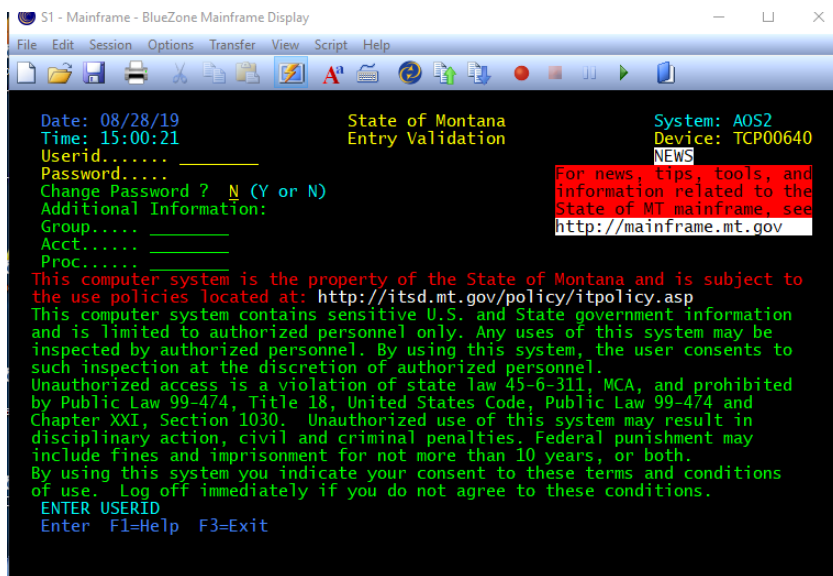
S1 - Mainframe - BlueZone Mainframe Display

File Edit Session Options Transfer View Script Help

Date: 08/28/19 State of Montana System: AOS2
Time: 15:00:21 Entry Validation Device: TCP00640
Userid....... ________
Password.....
Change Password ? N (Y or N)
Additional Information:
Group..... ________
Acct...... ________
Proc...... ________

NEWS
For news, tips, tools, and information related to the State of MT mainframe, see http://mainframe.mt.gov

This computer system is the property of the State of Montana and is subject to the use policies located at: http://itsd.mt.gov/policy/itpolicy.asp
This computer system contains sensitive U.S. and State government information and is limited to authorized personnel only. Any uses of this system may be inspected by authorized personnel. By using this system, the user consents to such inspection at the discretion of authorized personnel.
Unauthorized access is a violation of state law 45-6-311, MCA, and prohibited by Public Law 99-474, Title 18, United States Code, Public Law 99-474 and Chapter XXI, Section 1030. Unauthorized use of this system may result in disciplinary action, civil and criminal penalties. Federal punishment may include fines and imprisonment for not more than 10 years, or both.
By using this system you indicate your consent to these terms and conditions of use. Log off immediately if you do not agree to these conditions.
ENTER USERID
Enter F1=Help F3=Exit